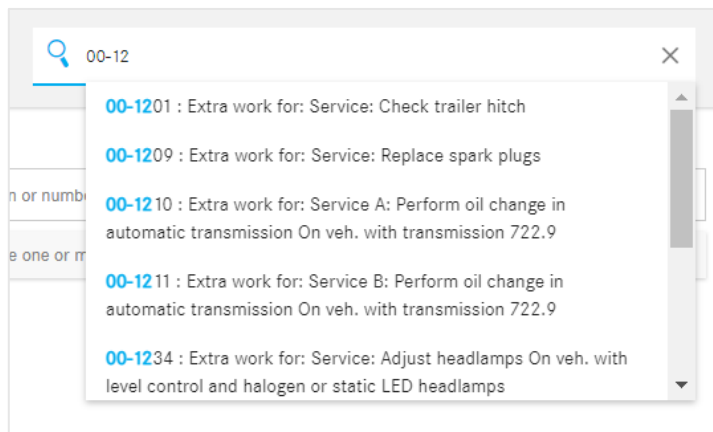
00-12

00-1201 : Extra work for: Service: Check trailer hitch

00-1209 : Extra work for: Service: Replace spark plugs

00-1210 : Extra work for: Service A: Perform oil change in automatic transmission On veh. with transmission 722.9

00-1211 : Extra work for: Service B: Perform oil change in automatic transmission On veh. with transmission 722.9

00-1234 : Extra work for: Service: Adjust headlamps On veh. with level control and halogen or static LED headlamps

n or numb

e one or m